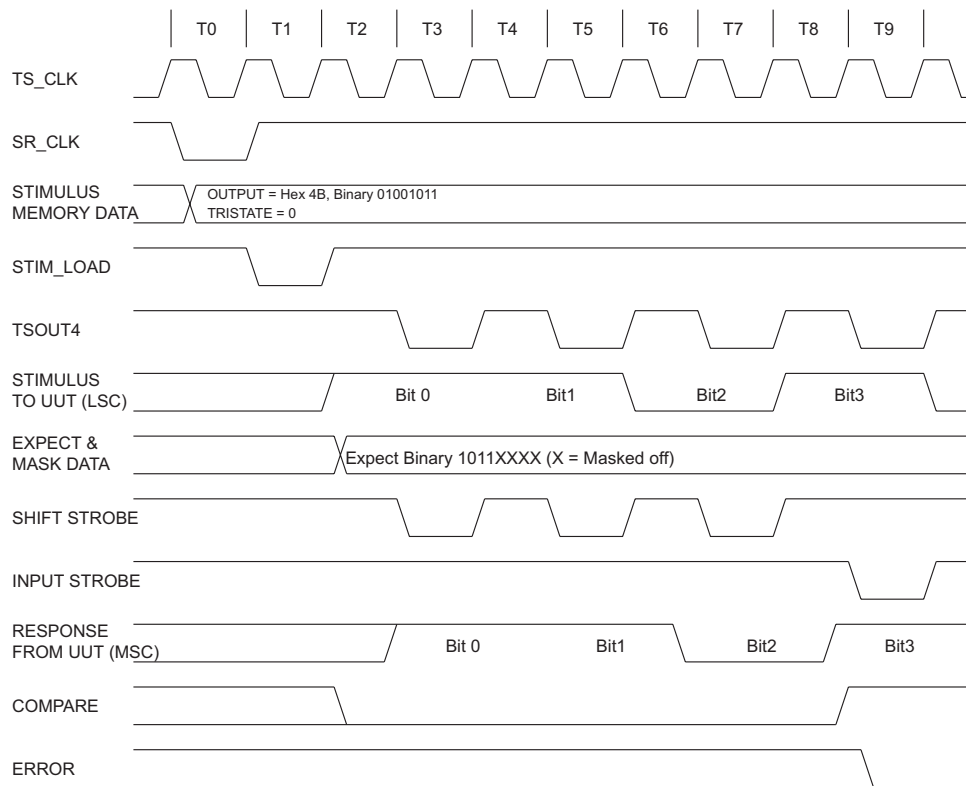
T0 T1 T2 T3 T4 T5 T6 T7 T8 T9

TS_CLK

SR_CLK

STIMULUS MEMORY DATA

OUTPUT = Hex 4B, Binary 01001011
TRISTATE = 0

STIM_LOAD

TSOUT4

STIMULUS TO UUT (LSC)

Bit 0 Bit1 Bit2 Bit3

EXPECT & MASK DATA

Expect Binary 1011XXXX (X = Masked off)

SHIFT STROBE

INPUT STROBE

RESPONSE FROM UUT (MSC)

Bit 0 Bit1 Bit2 Bit3

COMPARE

ERROR